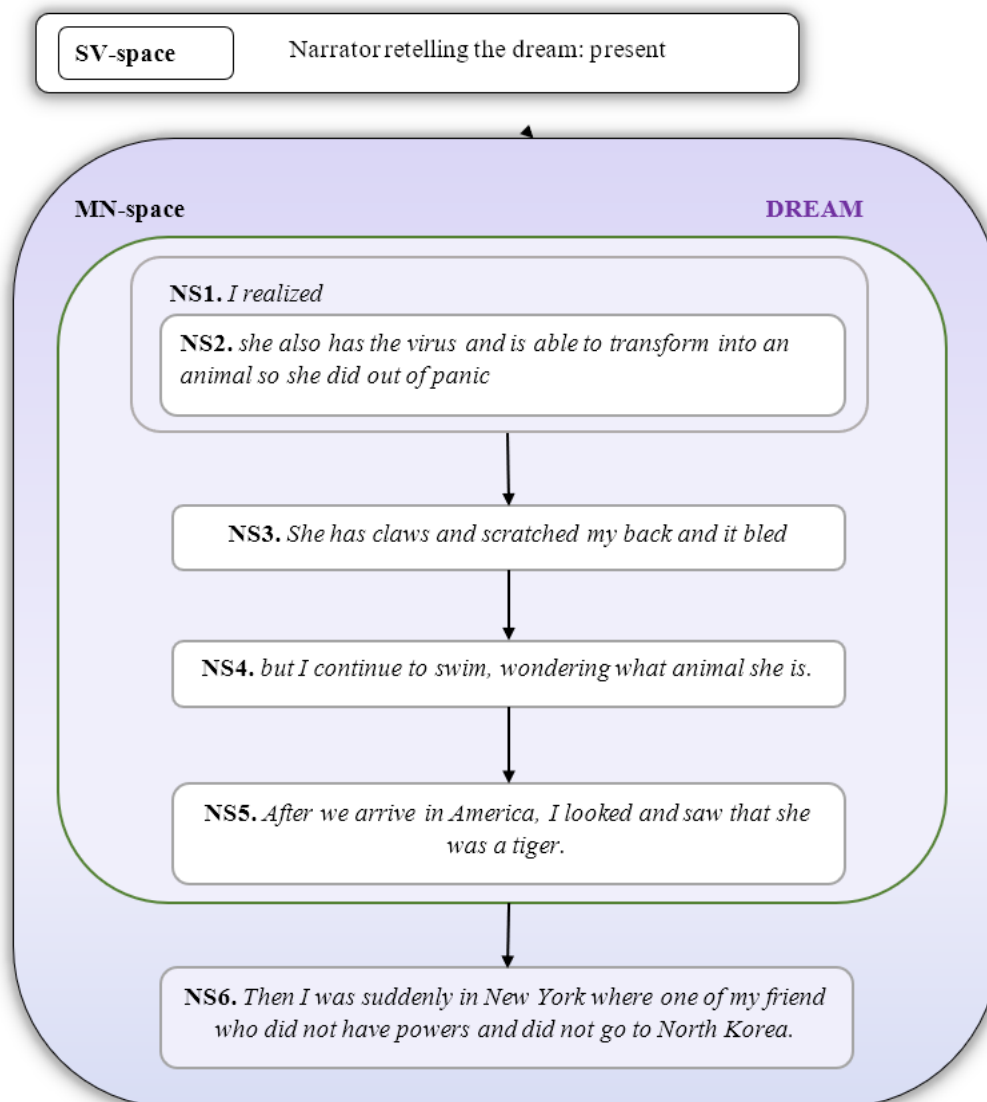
SV-space

Narrator retelling the dream: present

MN-space

DREAM

NS1. I realized

NS2. she also has the virus and is able to transform into an animal so she did out of panic

NS3. She has claws and scratched my back and it bled

NS4. but I continue to swim, wondering what animal she is.

NS5. After we arrive in America, I looked and saw that she was a tiger.

NS6. Then I was suddenly in New York where one of my friend who did not have powers and did not go to North Korea.